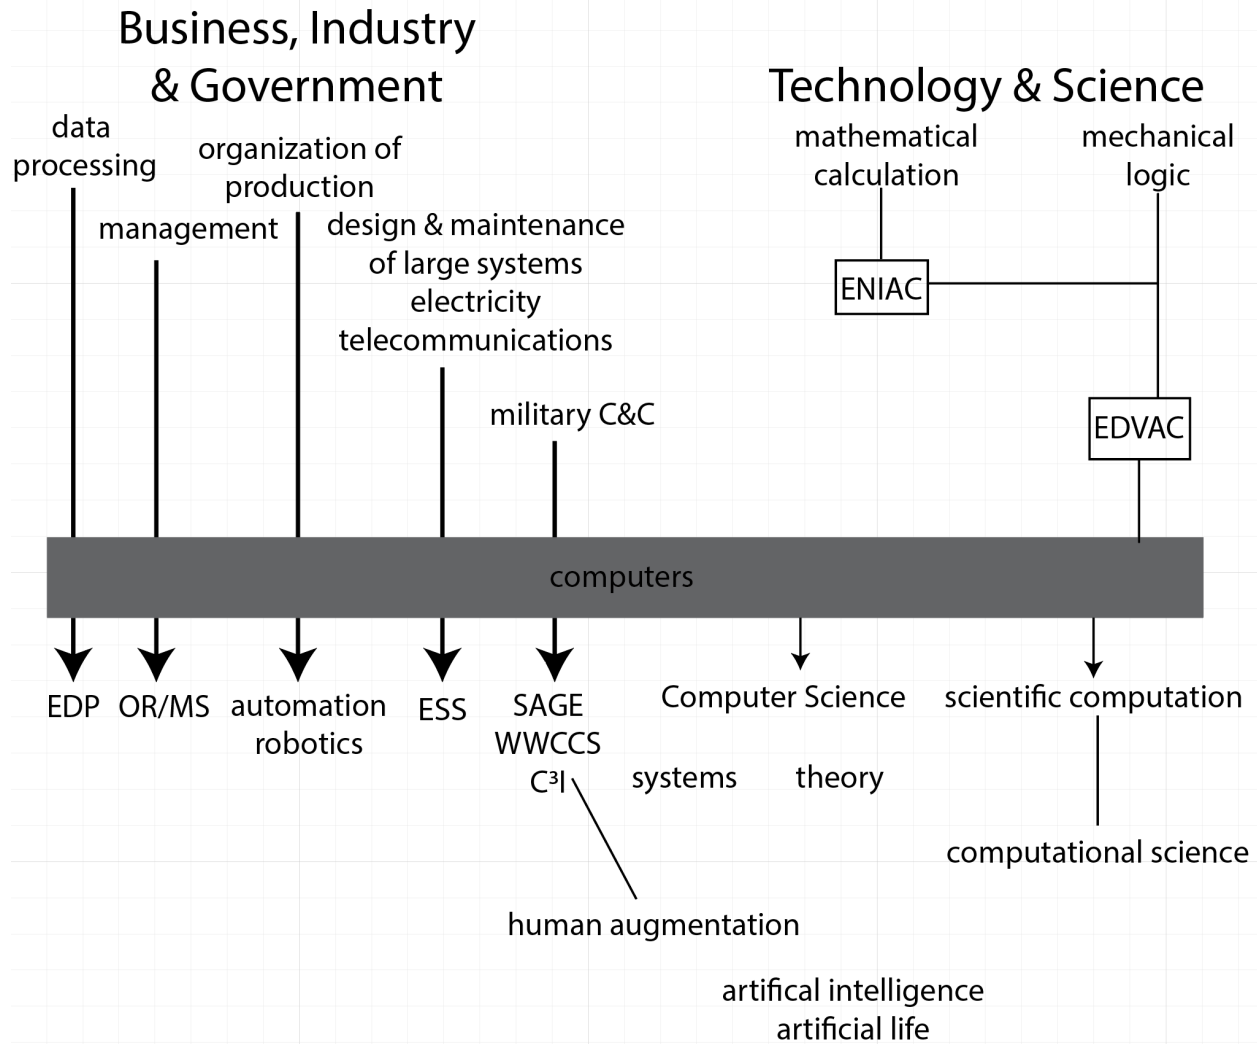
Business, Industry & Government

Technology & Science

data processing

management

organization of production

design & maintenance of large systems electricity telecommunications

military C&C

mathematical calculation

mechanical logic

ENIAC

EDVAC

computers

EDP

OR/MS

automation robotics

ESS

SAGE WWCCS $C^3I$

Computer Science

scientific computation

systems

theory

computational science

human augmentation

artifical intelligence artificial life